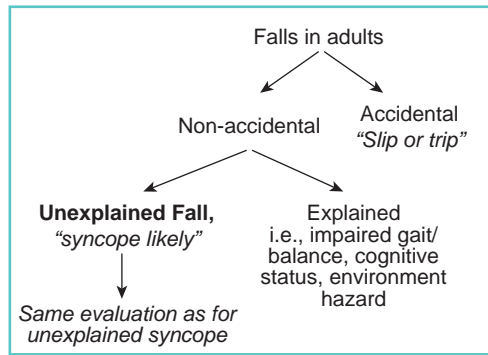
Falls in adults

Non-accidental

Accidental
"Slip or trip"

Unexplained Fall,
"syncope likely"

Explained
i.e., impaired gait/ balance, cognitive status, environment hazard

Same evaluation as for unexplained syncope